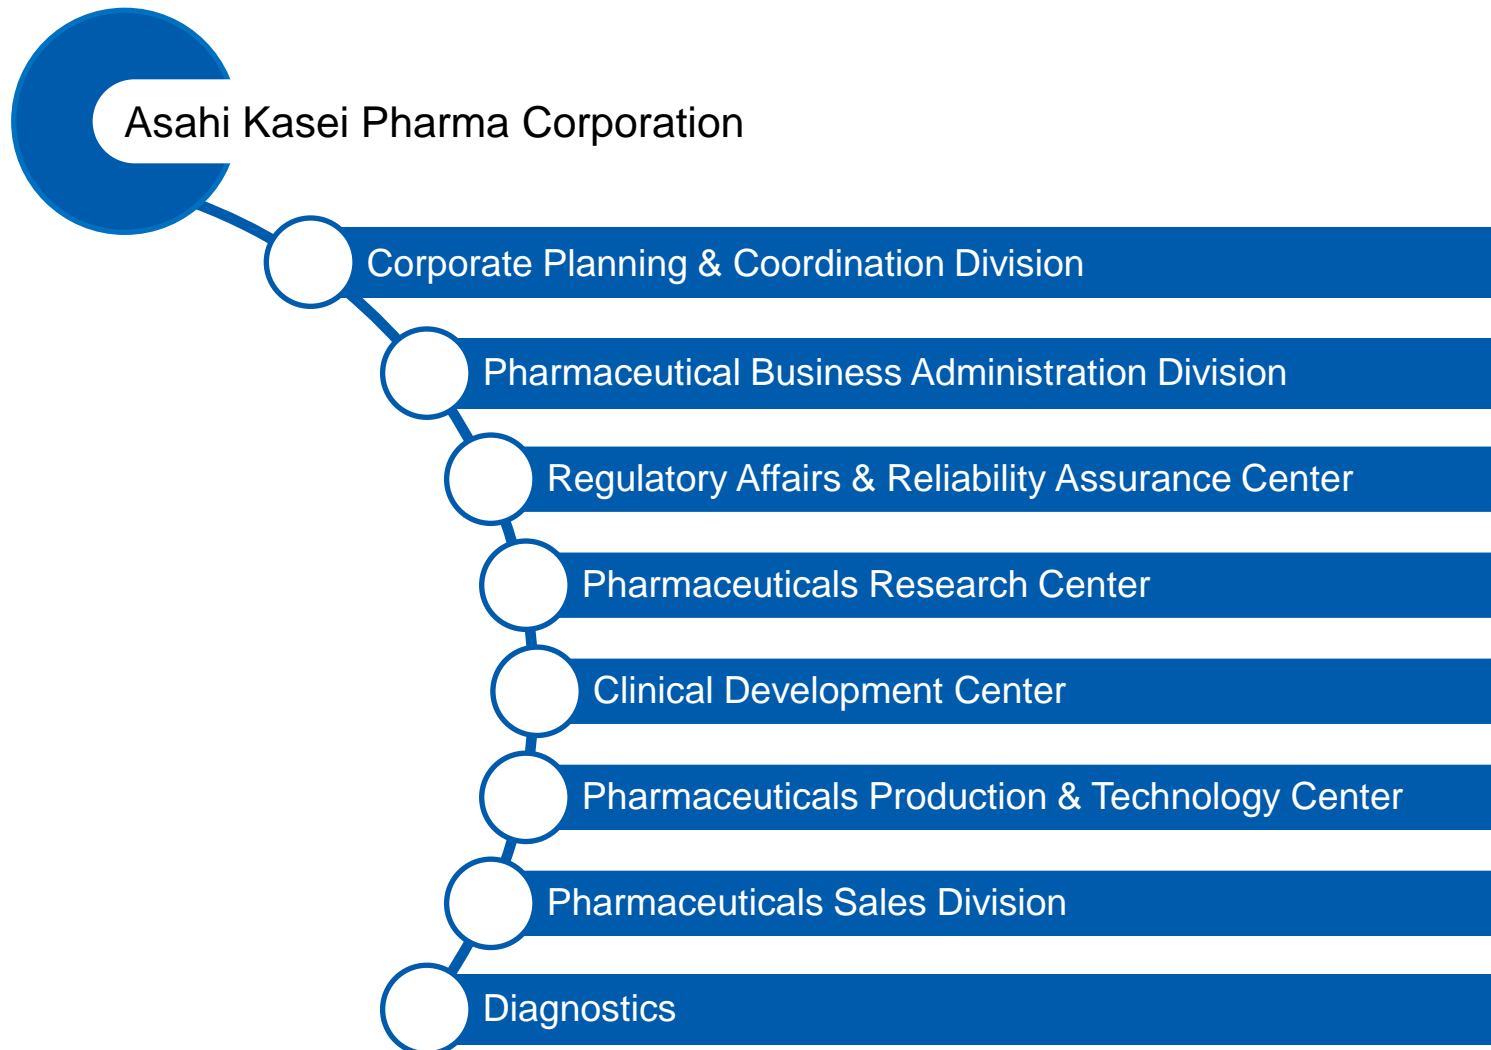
Asahi Kasei Pharma Corporation

Corporate Planning & Coordination Division

Pharmaceutical Business Administration Division

Regulatory Affairs & Reliability Assurance Center

Pharmaceuticals Research Center

Clinical Development Center

Pharmaceuticals Production & Technology Center

Pharmaceuticals Sales Division

Diagnostics